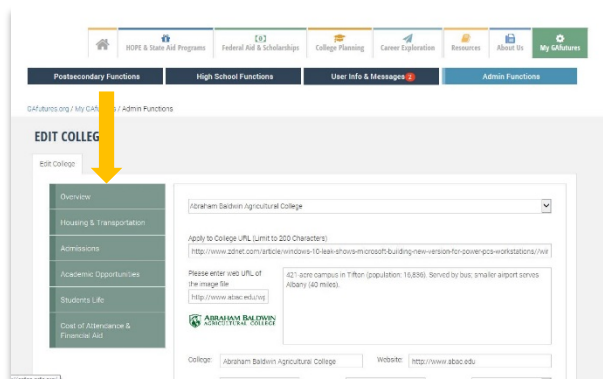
HOPE & State Aid Programs | Federal Aid & Scholarships | College Planning | Career Exploration | Resources | About Us | My GAfutures

Postsecondary Functions | High School Functions | User Info & Messages 2 | Admin Functions

GAfutures.org / My GAfu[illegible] / Admin Functions

EDIT COLLEG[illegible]

Edit College

Overview

Housing & Transportation

Admissions

Academic Opportunities

Students Life

Cost of Attendance & Financial Aid

Abraham Baldwin Agricultural College

Apply to College URL (Limit to 200 Characters)

http://www.zdnet.com/article/windows-10-leak-shows-microsoft-building-new-version-for-power-pcs-workstations//wir

Please enter web URL of the image file

http://www.abac.edu/op

ABRAHAM BALDWIN AGRICULTURAL COLLEGE

421-acre campus in Tifton (population: 16,896). Served by bus; smaller airport serves Albany (40 miles).

College: Abraham Baldwin Agricultural College

Website: http://www.abac.edu